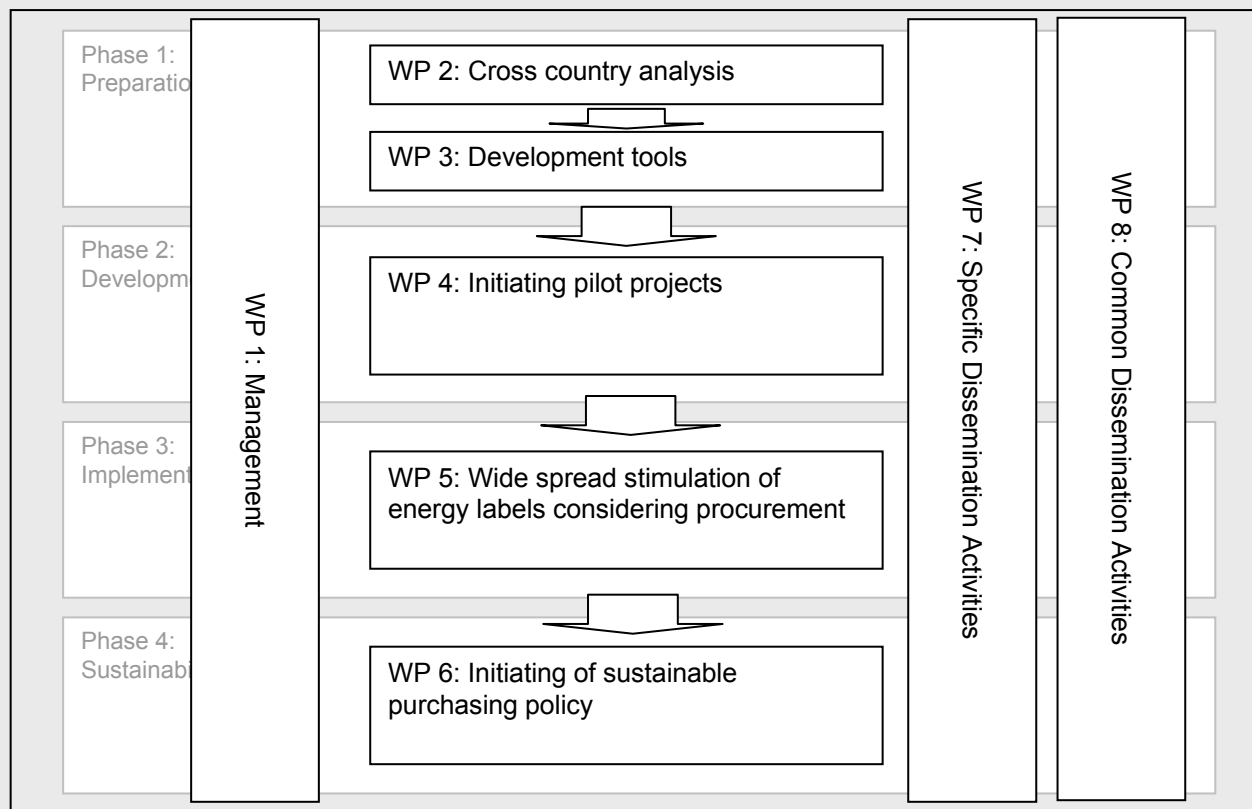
Phase 1: Preparatio

WP 2: Cross country analysis

WP 3: Development tools

Phase 2: Developm

WP 4: Initiating pilot projects

Phase 3: Implement

WP 5: Wide spread stimulation of energy labels considering procurement

Phase 4: Sustainabi

WP 6: Initiating of sustainable purchasing policy

WP 1: Management

WP 7: Specific Dissemination Activities

WP 8: Common Dissemination Activities